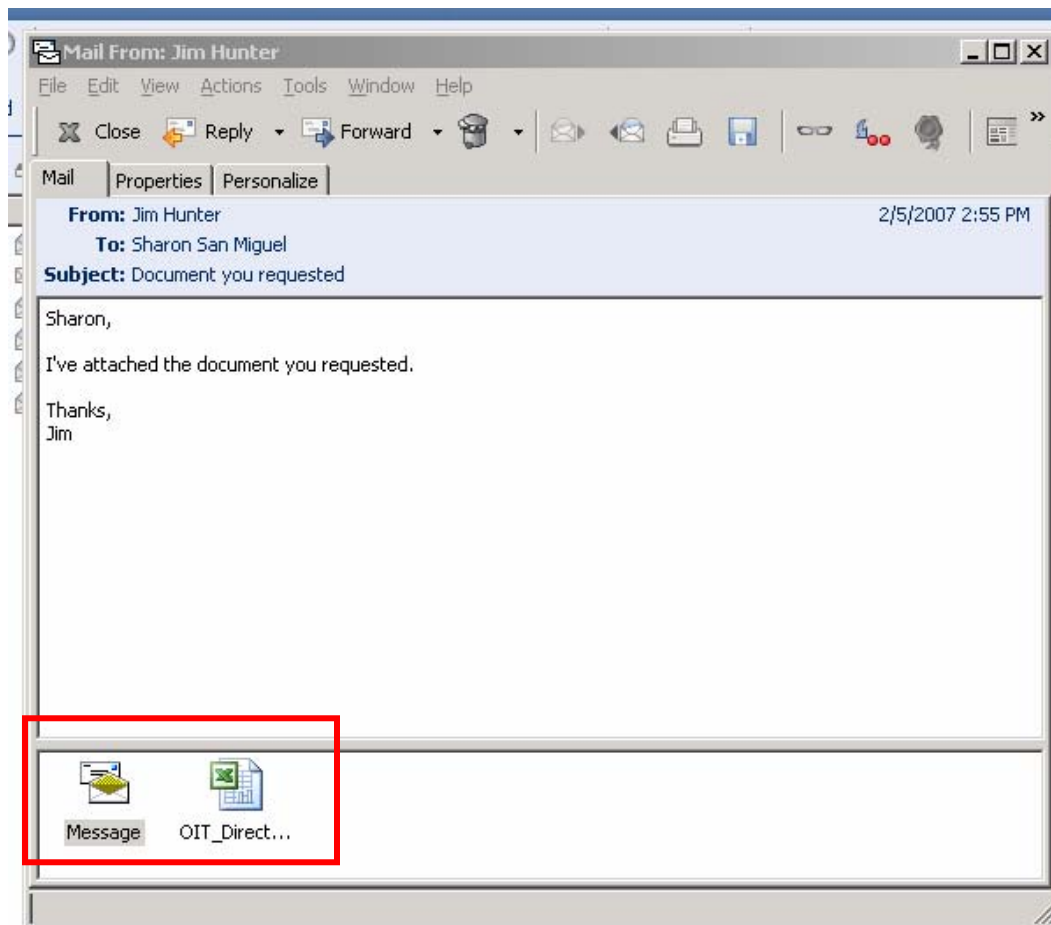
Mail From: Jim Hunter

File Edit View Actions Tools Window Help

Close Reply Forward

Mail | Properties | Personalize

From: Jim Hunter
To: Sharon San Miguel
Subject: Document you requested

2/5/2007 2:55 PM

Sharon,

I've attached the document you requested.

Thanks,
Jim

Message OIT_Direct...